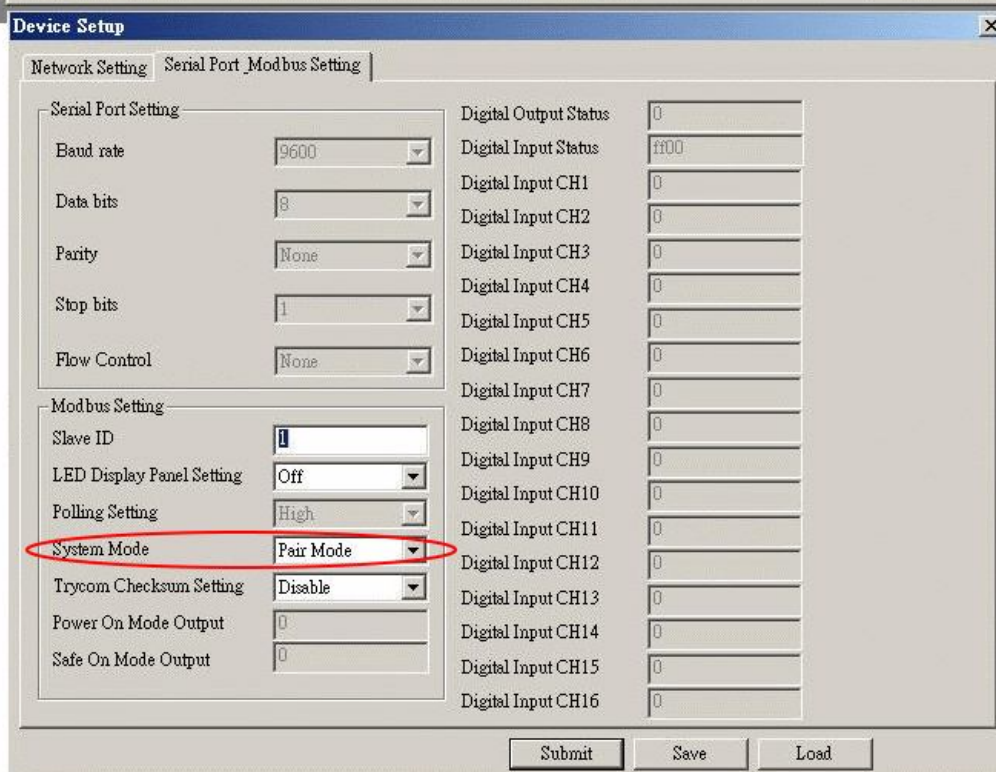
Device Setup

×

Network Setting | Serial Port_Modbus Setting

Serial Port Setting

Baud rate 9600

Data bits 8

Parity None

Stop bits 1

Flow Control None

Modbus Setting

Slave ID 1

LED Display Panel Setting Off

Polling Setting High

System Mode Pair Mode

Trycom Checksum Setting Disable

Power On Mode Output 0

Safe On Mode Output 0

Digital Output Status 0

Digital Input Status ff00

Digital Input CH1 0

Digital Input CH2 0

Digital Input CH3 0

Digital Input CH4 0

Digital Input CH5 0

Digital Input CH6 0

Digital Input CH7 0

Digital Input CH8 0

Digital Input CH9 0

Digital Input CH10 0

Digital Input CH11 0

Digital Input CH12 0

Digital Input CH13 0

Digital Input CH14 0

Digital Input CH15 0

Digital Input CH16 0

Submit Save Load